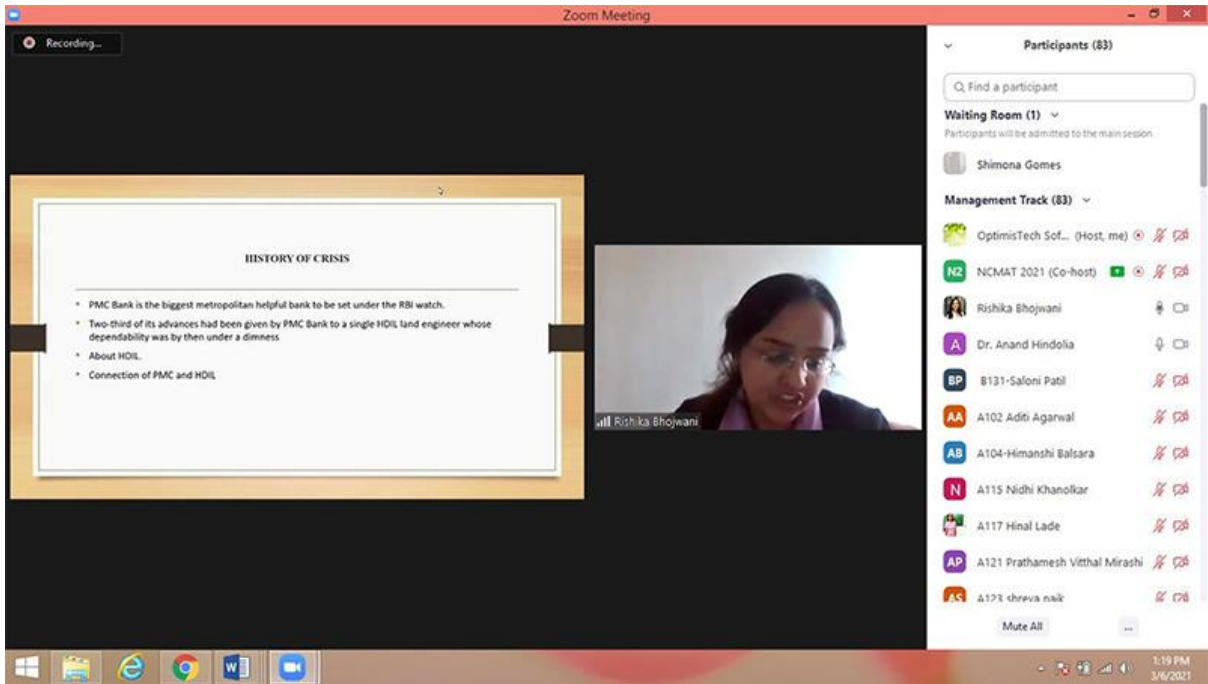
Zoom Meeting

Recording...

HISTORY OF CRISIS

• PMC Bank is the biggest metropolitan helpful bank to be set under the RBI watch.
• Two-third of its advances had been given by PMC Bank to a single HDIL land engineer whose dependability was by then under a dimness
• About HDIL.
• Connection of PMC and HDIL

Rishika Bhojwani

Participants (83)

Find a participant

Waiting Room (1)
Participants will be admitted to the main session

Shimona Gomes

Management Track (83)

OptimisTech Sof... (Host, me)
N2 NCMAT 2021 (Co-host)
Rishika Bhojwani
A Dr. Anand Hindolia
BP B131-Saloni Patil
AA A102 Aditi Agarwal
AB A104-Himanshi Balsara
N A115 Nidhi Khanolkar
A117 Hinal Lade
AP A121 Prathamesh Vitthal Mirashi
AS A123 shreya naik

Mute All
...

1:19 PM
3/6/2021